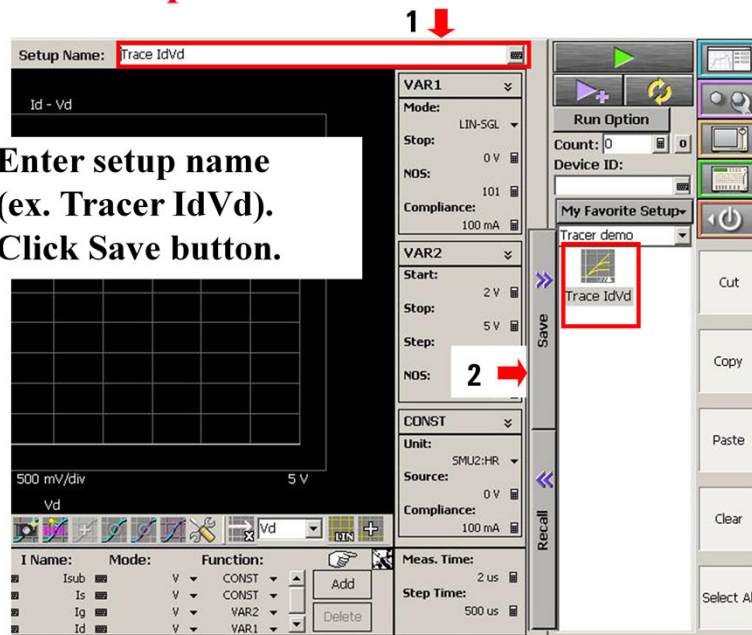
1

Setup Name: Trace IdVd

Id - Vd

Enter setup name (ex. Tracer IdVd). Click Save button.

500 mV/div
5 V
Vd

Vd

LIN

I Name: Mode: Function:
Isub V CONST
Is V CONST
Ig V VAR2
Id V VAR1

Add
Delete

VAR1
Mode:
LIN-SGL
Stop:
0 V
NOS:
101
Compliance:
100 mA

VAR2
Start:
2 V
Stop:
5 V
Step:
NOS:

2

CONST
Unit:
SMU2:HR
Source:
0 V
Compliance:
100 mA

Meas. Time:
2 us
Step Time:
500 us

Save
Recall

Run Option
Count: 0
Device ID:

My Favorite Setup
Tracer demo
Trace IdVd

Cut
Copy
Paste
Clear
Select Al